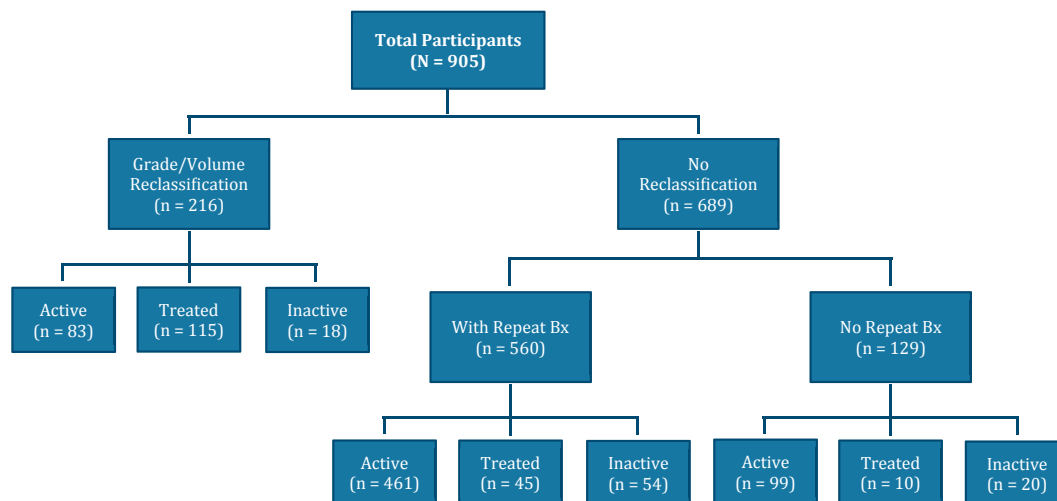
Total Participants
(N = 905)

Grade/Volume Reclassification
(n = 216)

No Reclassification
(n = 689)

Active
(n = 83)

Treated
(n = 115)

Inactive
(n = 18)

With Repeat Bx
(n = 560)

No Repeat Bx
(n = 129)

Active
(n = 461)

Treated
(n = 45)

Inactive
(n = 54)

Active
(n = 99)

Treated
(n = 10)

Inactive
(n = 20)